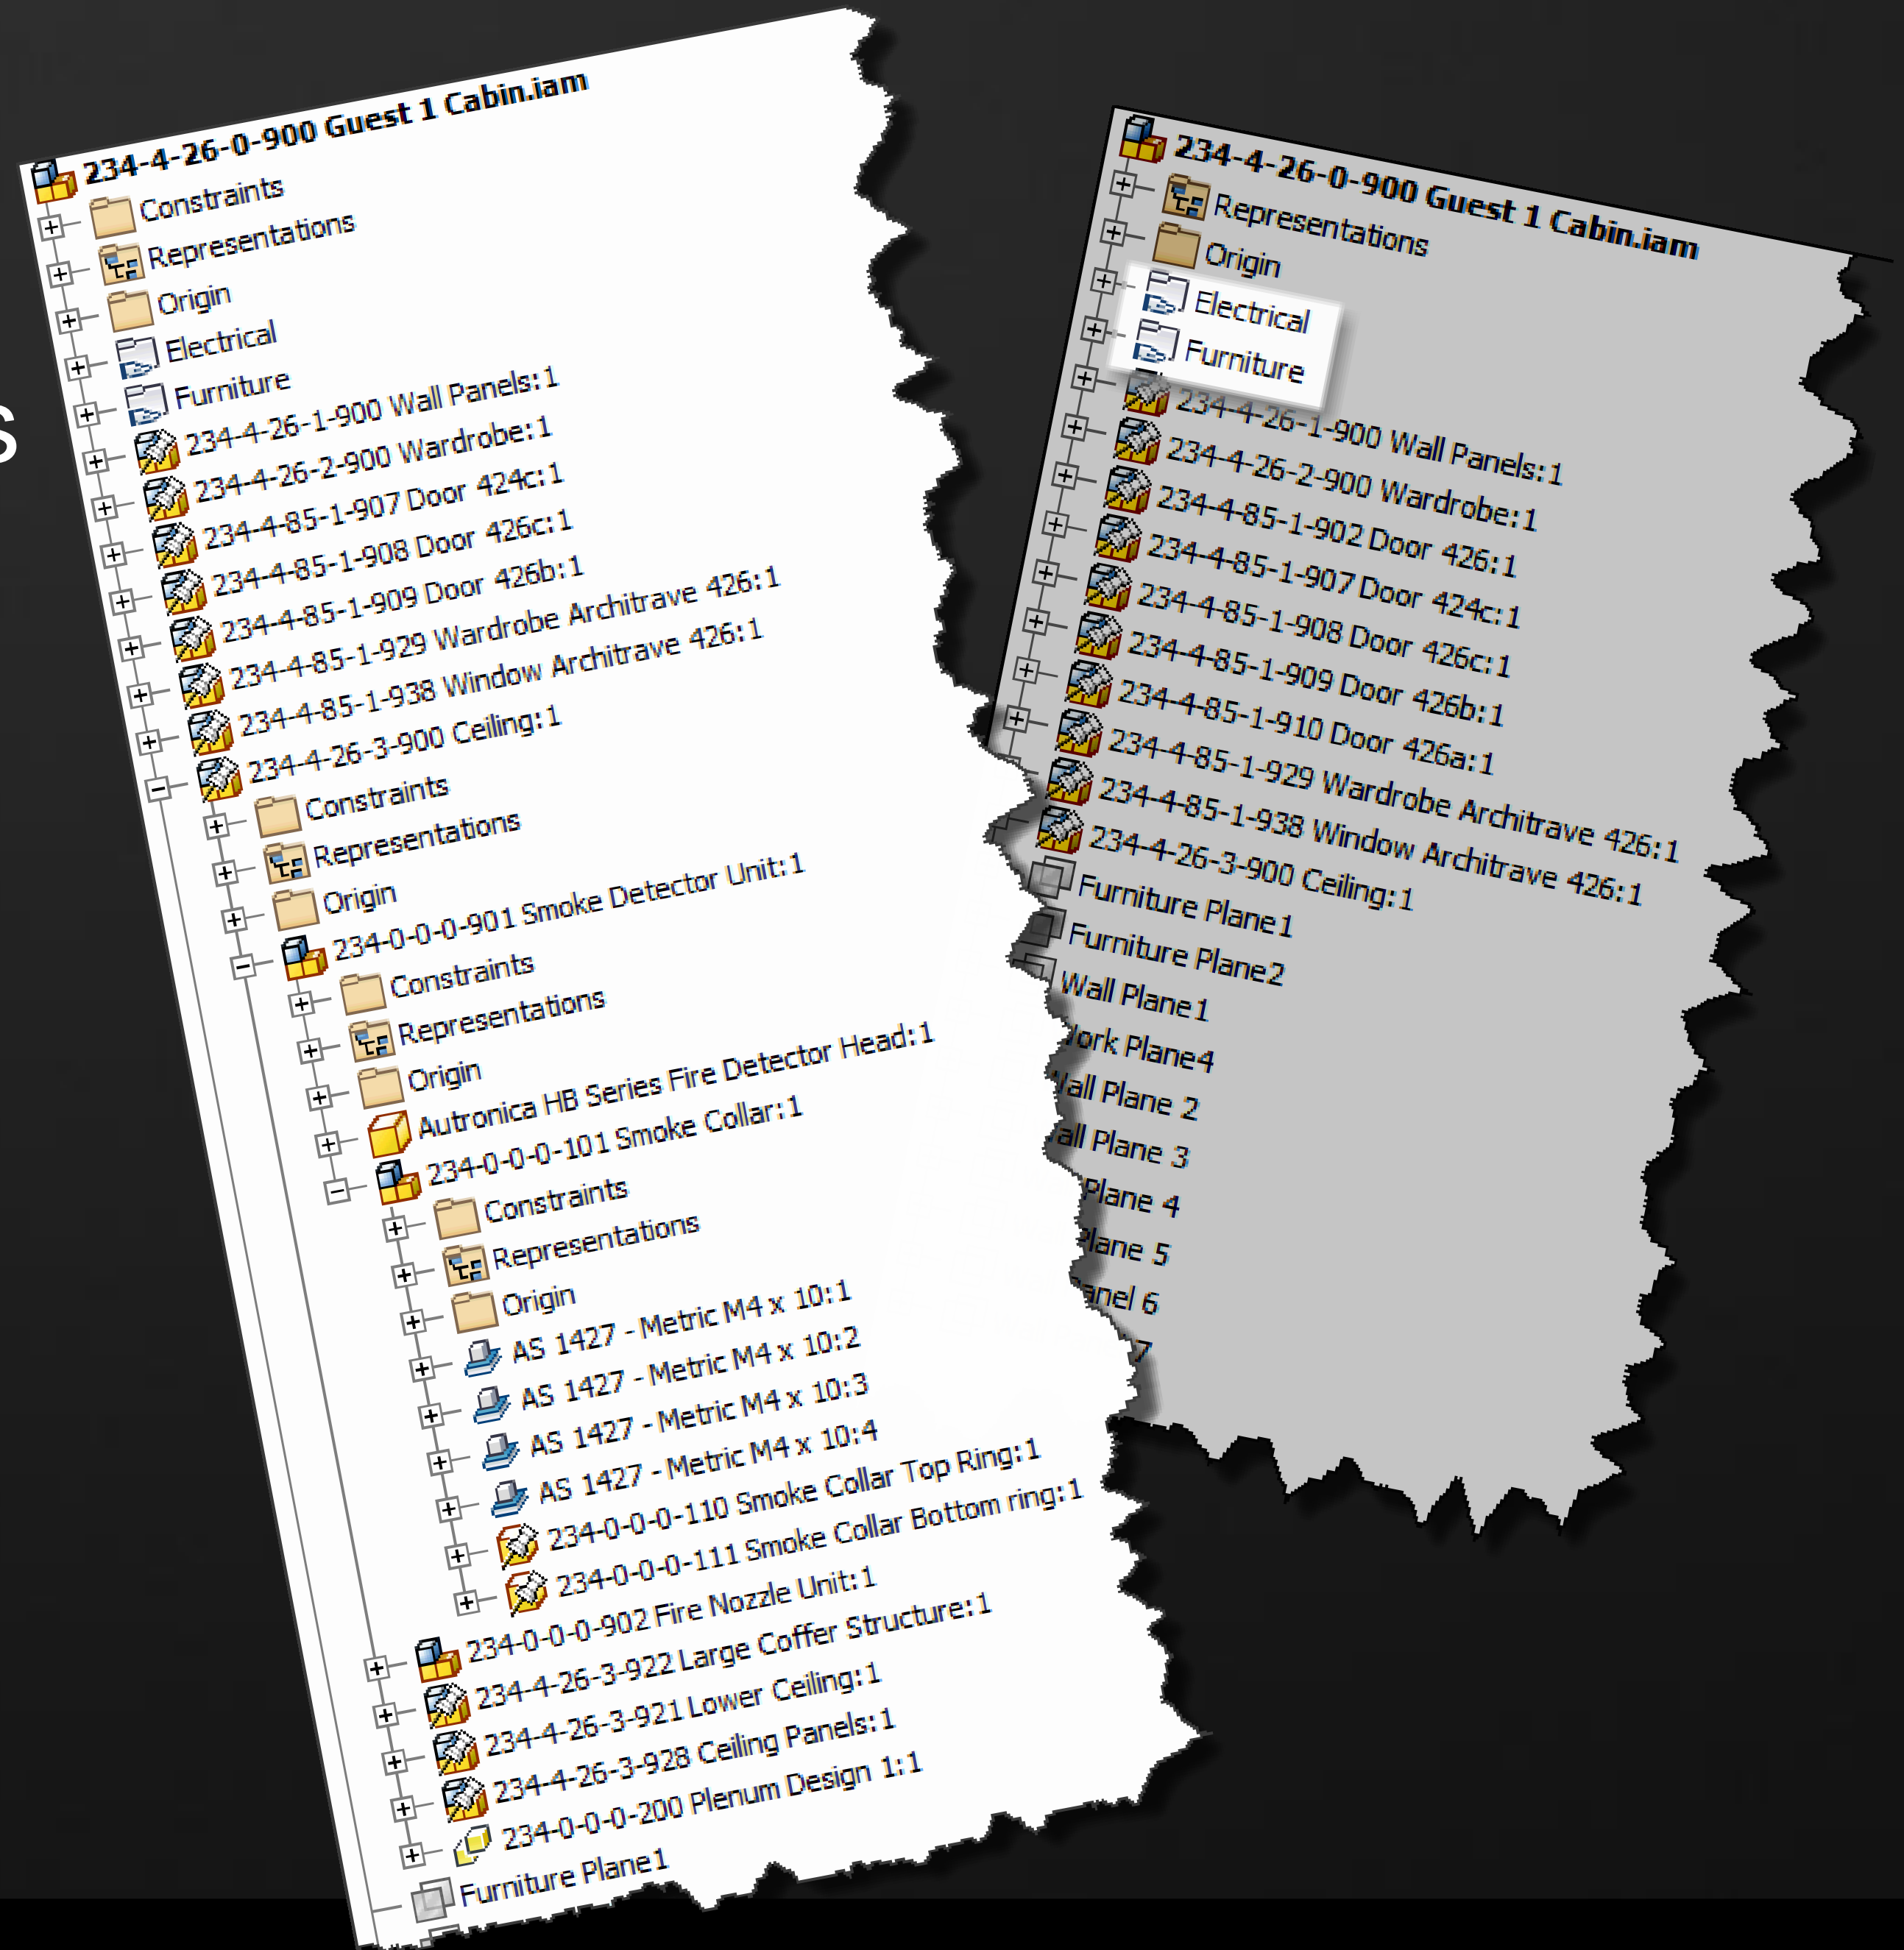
234-4-26-0-900 Guest 1 Cabin.iam
Constraints
Representations
Origin
Electrical
Furniture
234-4-26-1-900 Wall Panels:1
234-4-26-2-900 Wardrobe:1
234-4-85-1-907 Door 424c:1
234-4-85-1-908 Door 426c:1
234-4-85-1-909 Door 426b:1
234-4-85-1-929 Wardrobe Architrave 426:1
234-4-85-1-938 Window Architrave 426:1
234-4-26-3-900 Ceiling:1
Constraints
Representations
Origin
234-0-0-0-901 Smoke Detector Unit:1
Constraints
Representations
Origin
Autronica HB Series Fire Detector Head:1
234-0-0-0-101 Smoke Collar:1
Constraints
Representations
Origin
AS 1427 - Metric M4 x 10:1
AS 1427 - Metric M4 x 10:2
AS 1427 - Metric M4 x 10:3
AS 1427 - Metric M4 x 10:4
234-0-0-0-110 Smoke Collar Top Ring:1
234-0-0-0-111 Smoke Collar Bottom ring:1
234-0-0-0-902 Fire Nozzle Unit:1
234-4-26-3-922 Large Coffer Structure:1
234-4-26-3-921 Lower Ceiling:1
234-4-26-3-928 Ceiling Panels:1
234-0-0-0-200 Plenum Design 1:1
Furniture Plane1

234-4-26-0-900 Guest 1 Cabin.iam
Representations
Origin
Electrical
Furniture
234-4-26-1-900 Wall Panels:1
234-4-26-2-900 Wardrobe:1
234-4-85-1-902 Door 426:1
234-4-85-1-907 Door 424c:1
234-4-85-1-908 Door 426c:1
234-4-85-1-909 Door 426b:1
234-4-85-1-910 Door 426a:1
234-4-85-1-929 Wardrobe Architrave 426:1
234-4-85-1-938 Window Architrave 426:1
234-4-26-3-900 Ceiling:1
Furniture Plane1
Furniture Plane2
Wall Plane1
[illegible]ork Plane4
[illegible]all Plane 2
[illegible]all Plane 3
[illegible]Plane 4
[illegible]lane 5
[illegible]anel 6
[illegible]7